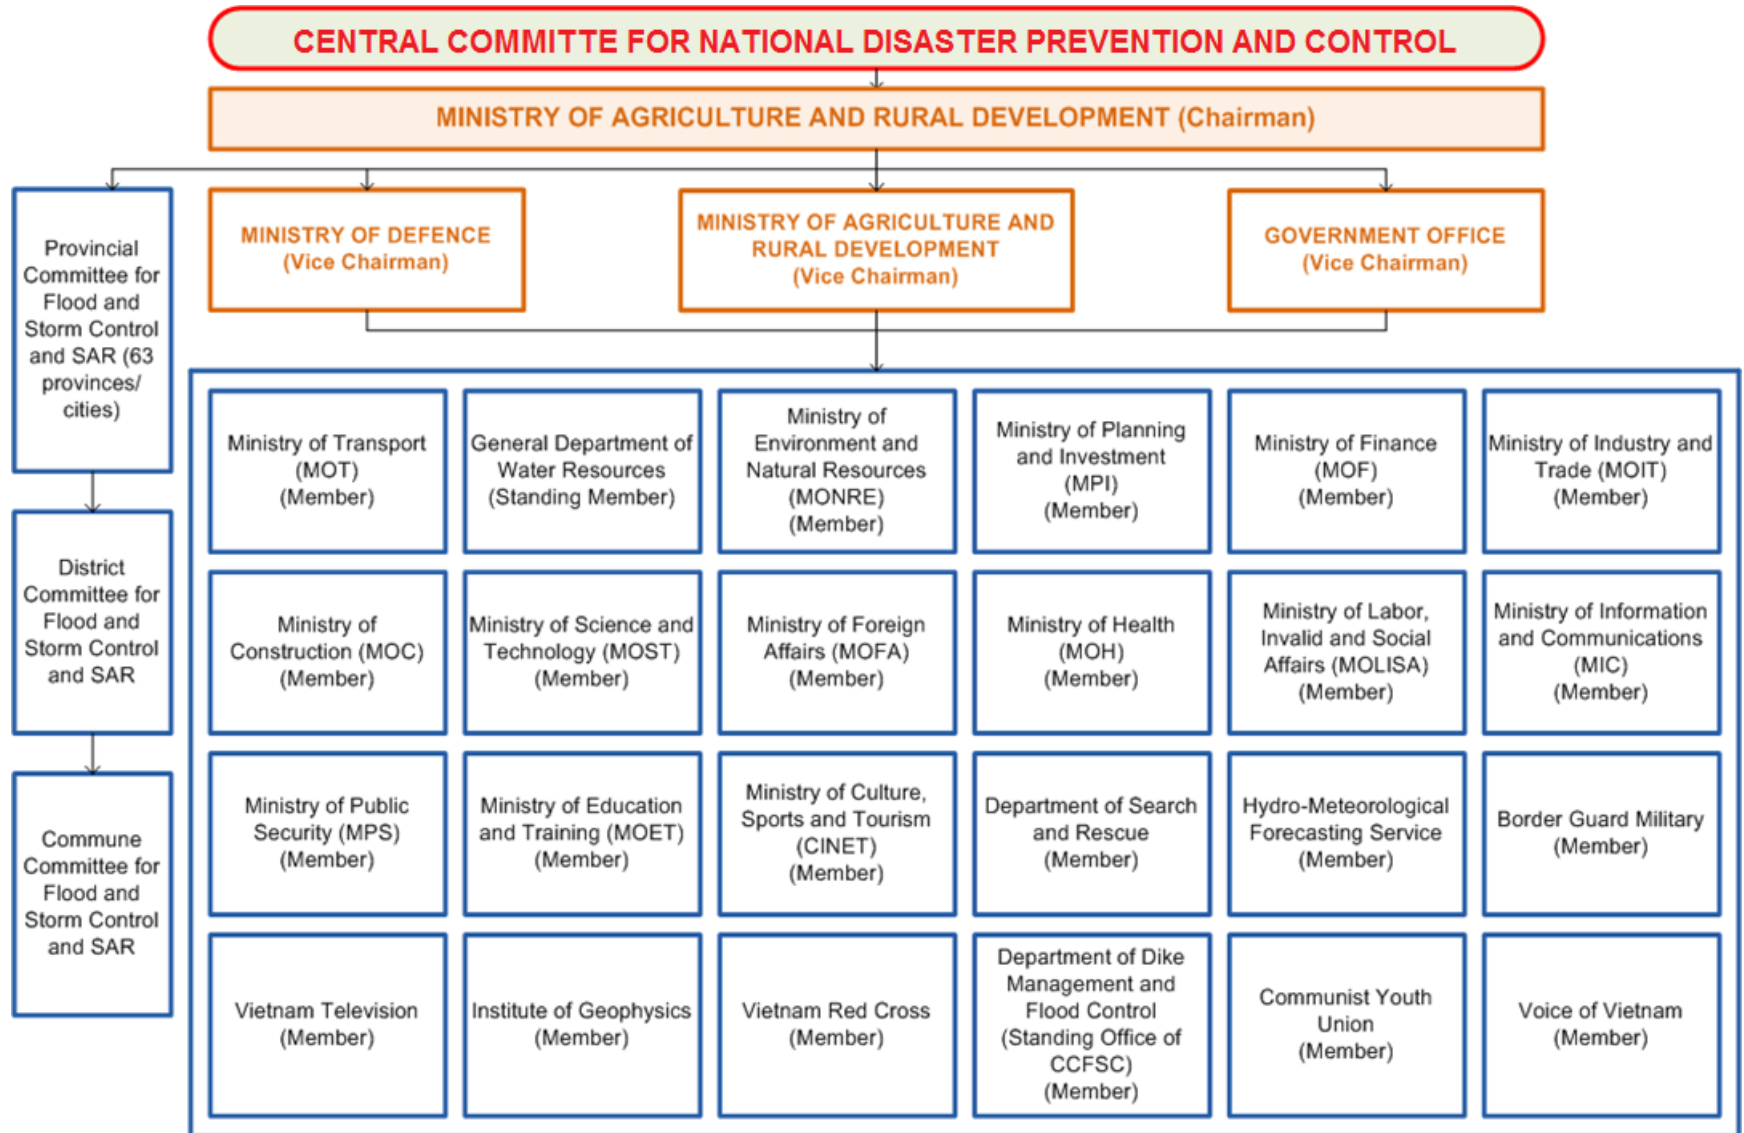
CENTRAL COMMITTE FOR NATIONAL DISASTER PREVENTION AND CONTROL

MINISTRY OF AGRICULTURE AND RURAL DEVELOPMENT (Chairman)

Provincial Committee for Flood and Storm Control and SAR (63 provinces/ cities)

MINISTRY OF DEFENCE (Vice Chairman)

MINISTRY OF AGRICULTURE AND RURAL DEVELOPMENT (Vice Chairman)

GOVERNMENT OFFICE (Vice Chairman)

District Committee for Flood and Storm Control and SAR

Commune Committee for Flood and Storm Control and SAR

| Ministry of Transport (MOT) (Member) | General Department of Water Resources (Standing Member) | Ministry of Environment and Natural Resources (MONRE) (Member) | Ministry of Planning and Investment (MPI) (Member) | Ministry of Finance (MOF) (Member) | Ministry of Industry and Trade (MOIT) (Member) |
|---|---|---|---|---|---|
| Ministry of Construction (MOC) (Member) | Ministry of Science and Technology (MOST) (Member) | Ministry of Foreign Affairs (MOFA) (Member) | Ministry of Health (MOH) (Member) | Ministry of Labor, Invalid and Social Affairs (MOLISA) (Member) | Ministry of Information and Communications (MIC) (Member) |
| Ministry of Public Security (MPS) (Member) | Ministry of Education and Training (MOET) (Member) | Ministry of Culture, Sports and Tourism (CINET) (Member) | Department of Search and Rescue (Member) | Hydro-Meteorological Forecasting Service (Member) | Border Guard Military (Member) |
| Vietnam Television (Member) | Institute of Geophysics (Member) | Vietnam Red Cross (Member) | Department of Dike Management and Flood Control (Standing Office of CCFSC) (Member) | Communist Youth Union (Member) | Voice of Vietnam (Member) |